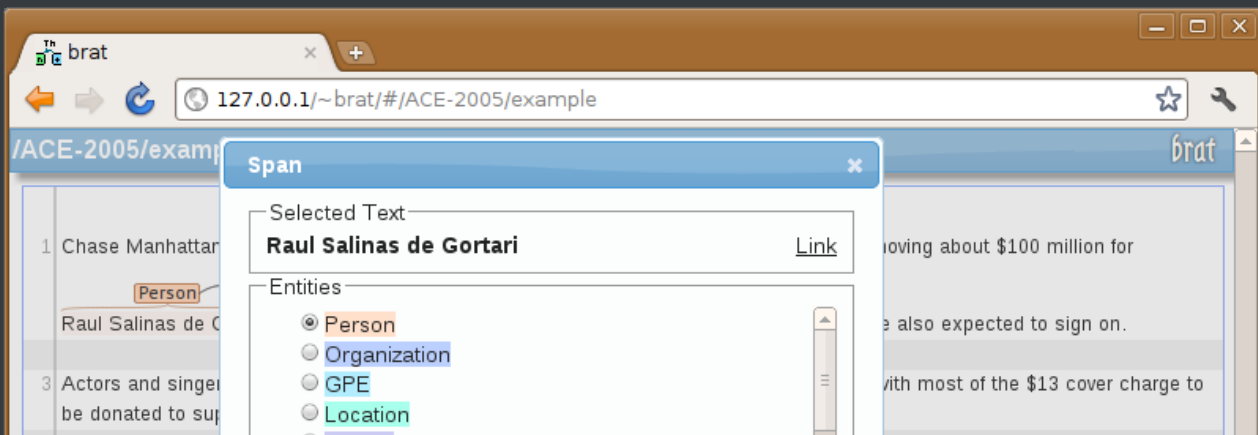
brat

127.0.0.1/~brat/#/ACE-2005/example

/ACE-2005/examp

brat

1 Chase Manhattan

Person

Raul Salinas de G

3 Actors and singer

be donated to sup

moving about $100 million for

e also expected to sign on.

with most of the $13 cover charge to

Span

Selected Text

Raul Salinas de Gortari

Link

Entities

Person

Organization

GPE

Location